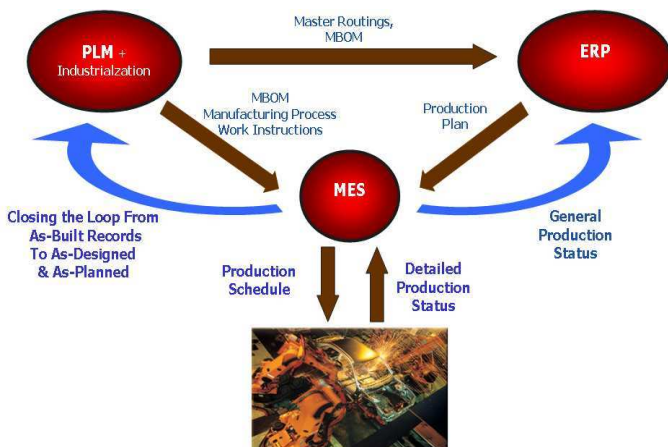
PLM + Industrialzation

Master Routings, MBOM

ERP

MBOM
Manufacturing Process
Work Instructions

Production Plan

MES

Closing the Loop From As-Built Records To As-Designed & As-Planned

General Production Status

Production Schedule

Detailed Production Status